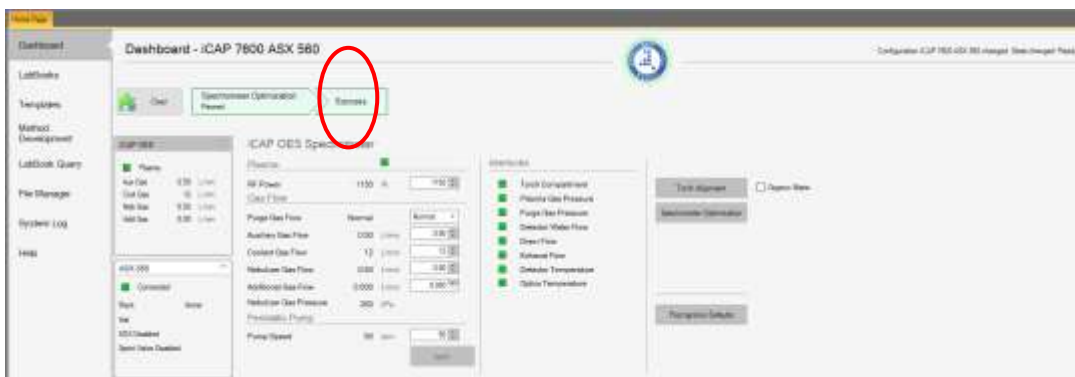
Home Page

Dashboard
LabBooks
Templates
Method Development
LabBook Query
File Manager
System Log
Help

Dashboard - iCAP 7600 ASX 560

Configuration iCAP 7600 ASX 560 changed. State changed: Ready

Start
Spectrometer Optimization Passed
Summary

iCAP OES
Plasma
Aux Gas 0.50 L/min
Cool Gas 12 L/min
Neb Gas 0.50 L/min
Add Gas 0.00 L/min

ASX 560
Connected
Rack: Home
Vial
SDX Disabled
Spare Valve Disabled

iCAP OES Spectrometer
Plasma
RF Power 1150 W 1150
Gas Flow
Purge Gas Flow Normal Normal
Auxiliary Gas Flow 0.50 L/min 0.50
Coolant Gas Flow 12 L/min 12
Nebulizer Gas Flow 0.50 L/min 0.50
Additional Gas Flow 0.000 L/min 0.000
Nebulizer Gas Pressure 200 kPa
Peristaltic Pump
Pump Speed 50 rpm 50
Apply

Interlocks
Torch Compartment
Plasma Gas Pressure
Purge Gas Pressure
Detector Water Flow
Drain Flow
Exhaust Flow
Detector Temperature
Optics Temperature

Torch Alignment
Bypass Warm
Spectrometer Optimization
Peripheral Defaults